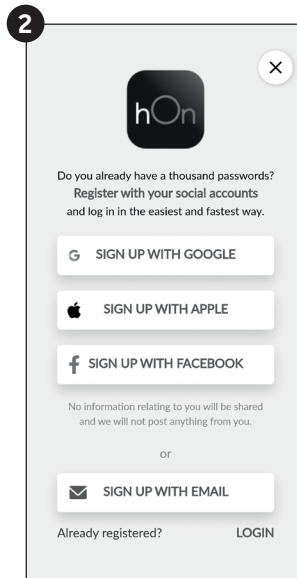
2

×

hOn

Do you already have a thousand passwords? Register with your social accounts and log in in the easiest and fastest way.

G SIGN UP WITH GOOGLE

SIGN UP WITH APPLE

f SIGN UP WITH FACEBOOK

No information relating to you will be shared and we will not post anything from you.

or

SIGN UP WITH EMAIL

Already registered? LOGIN